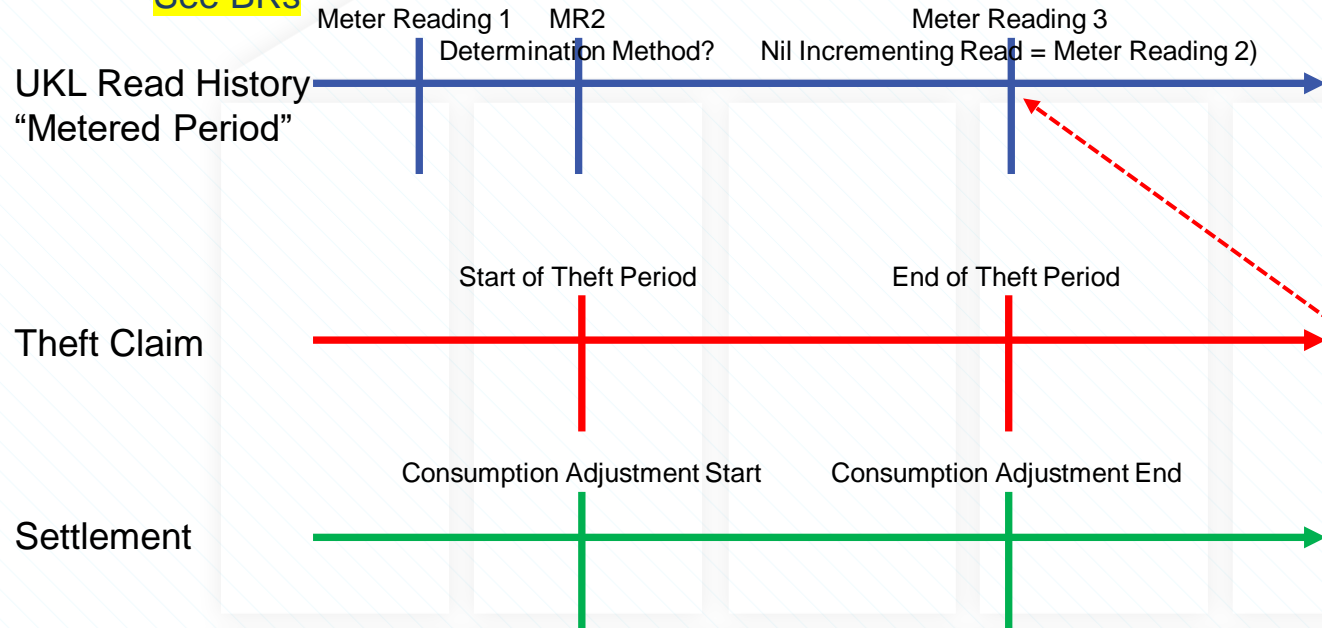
See BRs

Meter Reading 1 MR2 Meter Reading 3

Determination Method? Nil Incrementing Read = Meter Reading 2)

UKL Read History "Metered Period"

Start of Theft Period End of Theft Period

Theft Claim

Consumption Adjustment Start Consumption Adjustment End

Settlement